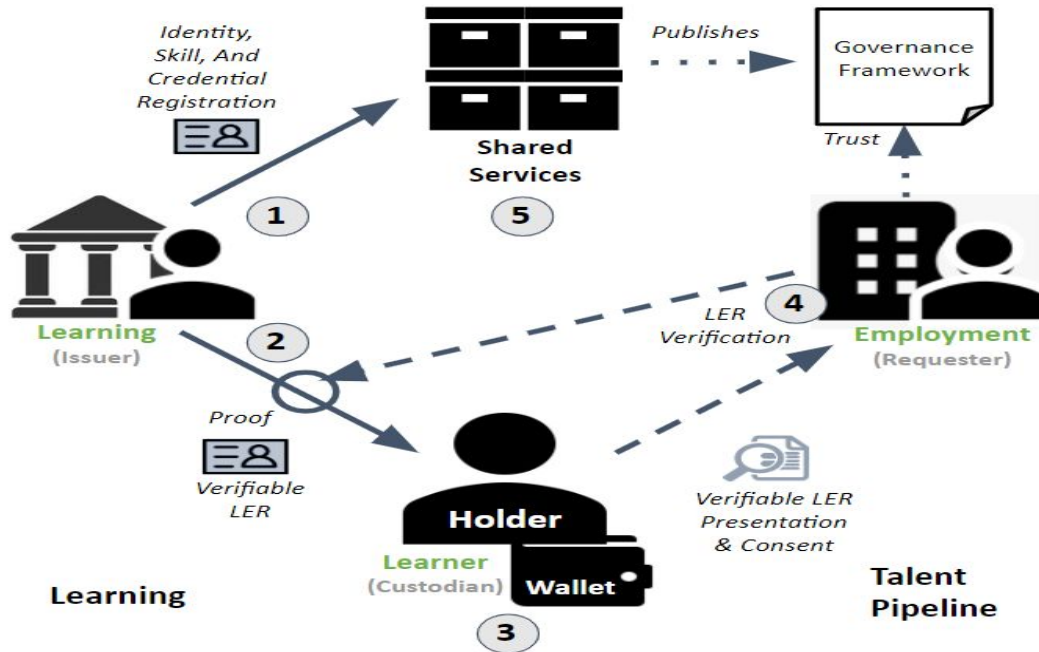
Identity, Skill, And Credential Registration

Shared Services

5

Publishes

Governance Framework

Trust

1

Learning (Issuer)

2

LER Verification

4

Employment (Requester)

Proof

Verifiable LER

Holder

Learner (Custodian)

Wallet

3

Verifiable LER Presentation & Consent

Learning

Talent Pipeline